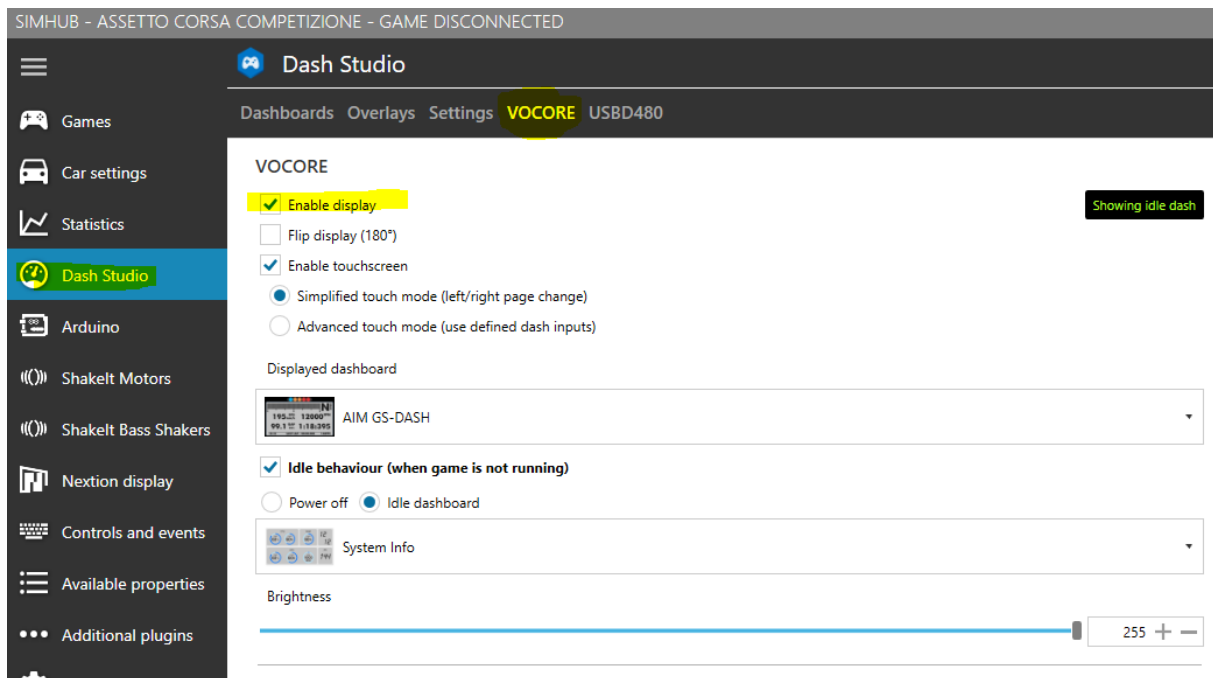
SIMHUB - ASSETTO CORSA COMPETIZIONE - GAME DISCONNECTED

Games
Car settings
Statistics
Dash Studio
Arduino
ShakeIt Motors
ShakeIt Bass Shakers
Nextion display
Controls and events
Available properties
Additional plugins

Dash Studio

Dashboards Overlays Settings VOCORE USBD480

VOCORE

Enable display
Showing idle dash
Flip display (180°)
Enable touchscreen
Simplified touch mode (left/right page change)
Advanced touch mode (use defined dash inputs)

Displayed dashboard

AIM GS-DASH

Idle behaviour (when game is not running)
Power off Idle dashboard

System Info

Brightness

255 + −